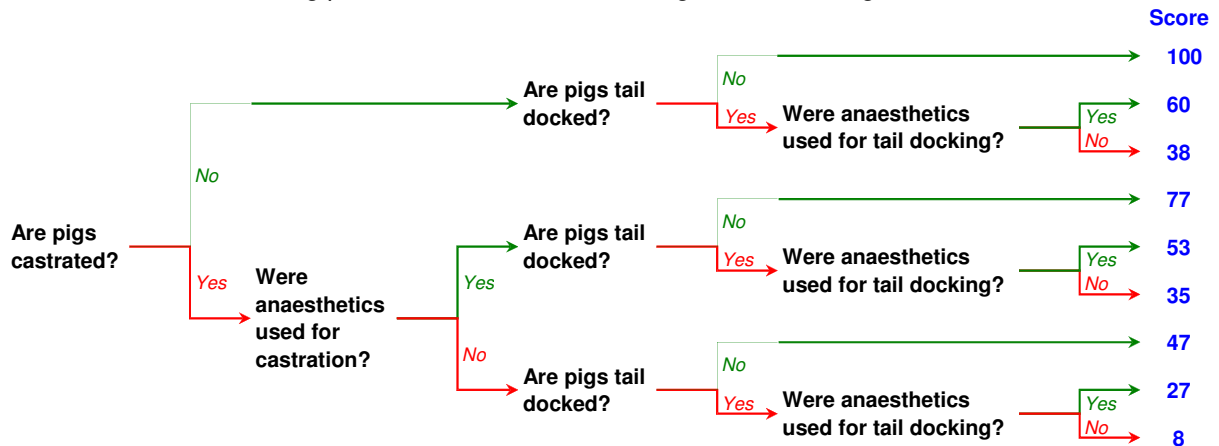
Score

Are pigs castrated?

No

Are pigs tail docked?

No

100

Yes

Were anaesthetics used for tail docking?

Yes

60

No

38

Yes

Were anaesthetics used for castration?

Yes

Are pigs tail docked?

No

77

Yes

Were anaesthetics used for tail docking?

Yes

53

No

35

No

Are pigs tail docked?

No

47

Yes

Were anaesthetics used for tail docking?

Yes

27

No

8